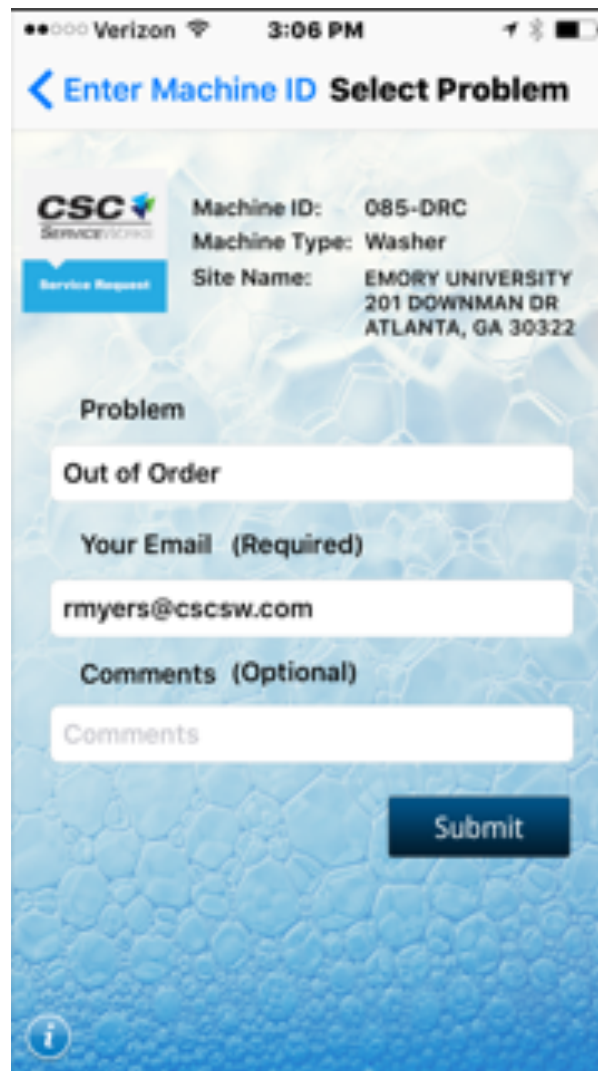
●●○○○ Verizon 3:06 PM

< Enter Machine ID Select Problem

CSC ServiceWorks
Service Request

Machine ID: 085-DRC
Machine Type: Washer
Site Name: EMORY UNIVERSITY 201 DOWNMAN DR ATLANTA, GA 30322

Problem

Out of Order

Your Email (Required)

rmyers@cscsw.com

Comments (Optional)

Comments

Submit

i